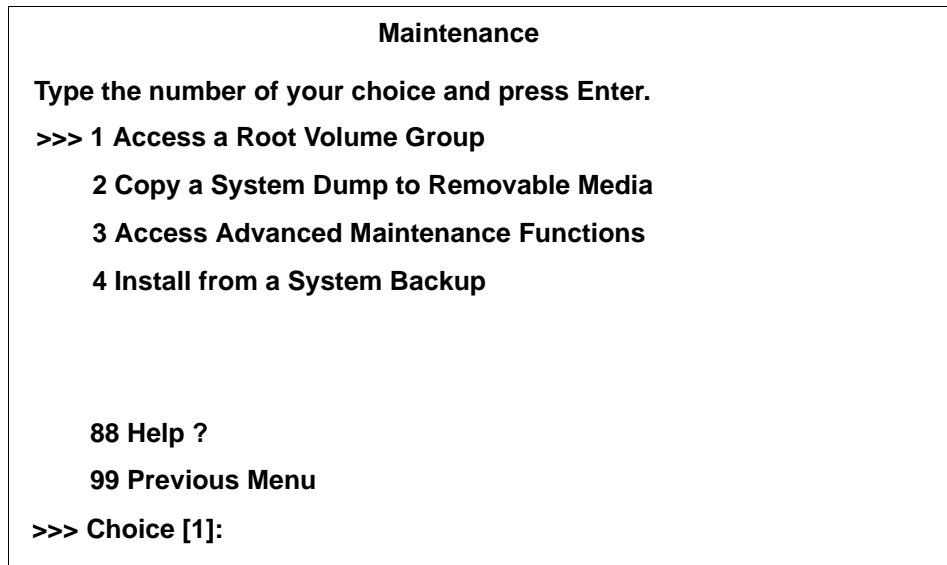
Maintenance

Type the number of your choice and press Enter.

>>> 1 Access a Root Volume Group

2 Copy a System Dump to Removable Media

3 Access Advanced Maintenance Functions

4 Install from a System Backup

88 Help ?

99 Previous Menu

>>> Choice [1]: